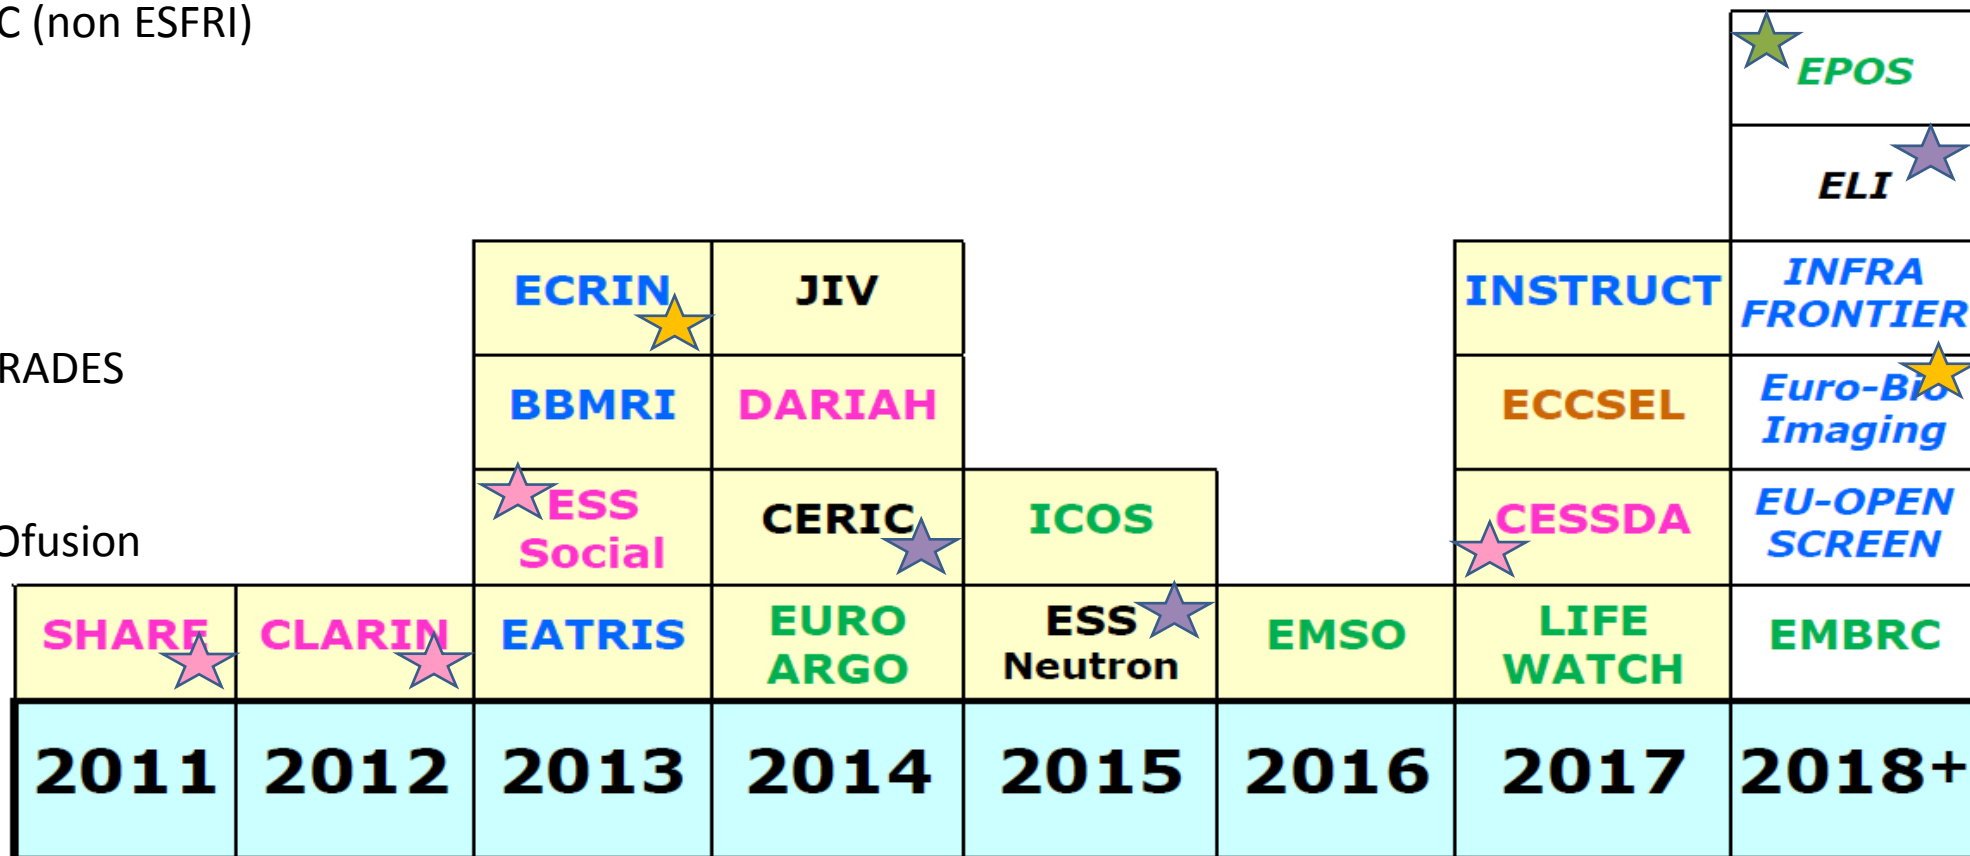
C (non ESFRI)

RADES

0fusion

EPOS

ELI

ECRIN

JIV

INSTRUCT

INFRA FRONTIER

BBMRI

DARIAH

ECCSEL

Euro-Bio Imaging

ESS Social

CERIC

ICOS

CESSDA

EU-OPEN SCREEN

SHARE

CLARIN

EATRIS

EURO ARGO

ESS Neutron

EMSO

LIFE WATCH

EMBRC

| 2011 | 2012 | 2013 | 2014 | 2015 | 2016 | 2017 | 2018+ |
|---|---|---|---|---|---|---|---|